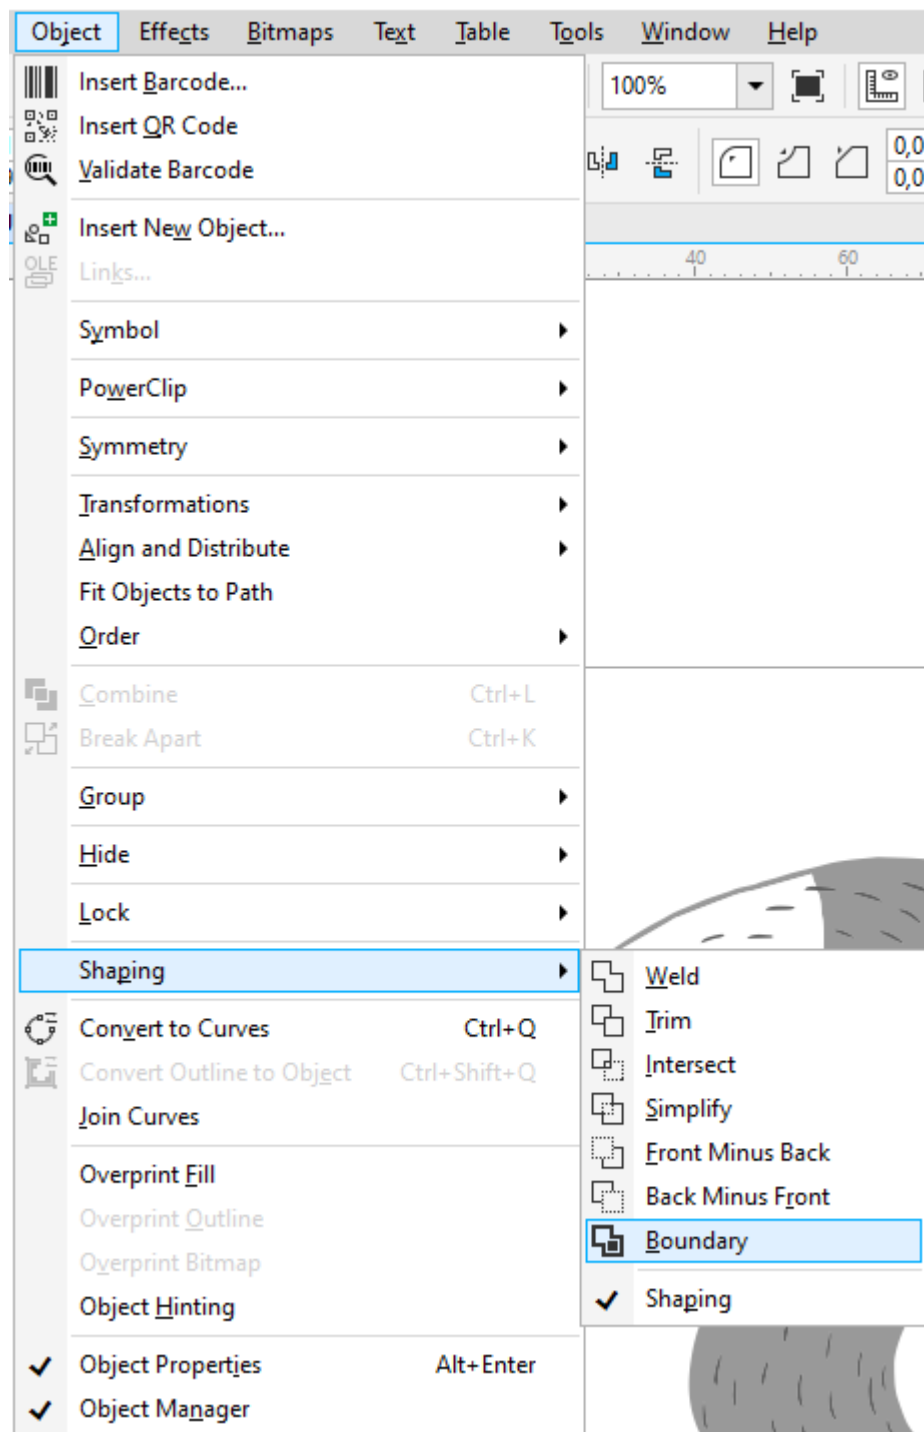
Object Effects Bitmaps Text Table Tools Window Help

100%

0,0
0,0

40 60

Insert Barcode...
Insert QR Code
Validate Barcode

Insert New Object...
OLE Links...

Symbol
PowerClip
Symmetry
Transformations
Align and Distribute
Fit Objects to Path
Order

Combine Ctrl+L
Break Apart Ctrl+K

Group
Hide
Lock
Shaping

Convert to Curves Ctrl+Q
Convert Outline to Object Ctrl+Shift+Q
Join Curves

Overprint Fill
Overprint Outline
Overprint Bitmap
Object Hinting

Object Properties Alt+Enter
Object Manager

Weld
Trim
Intersect
Simplify
Front Minus Back
Back Minus Front
Boundary

Shaping